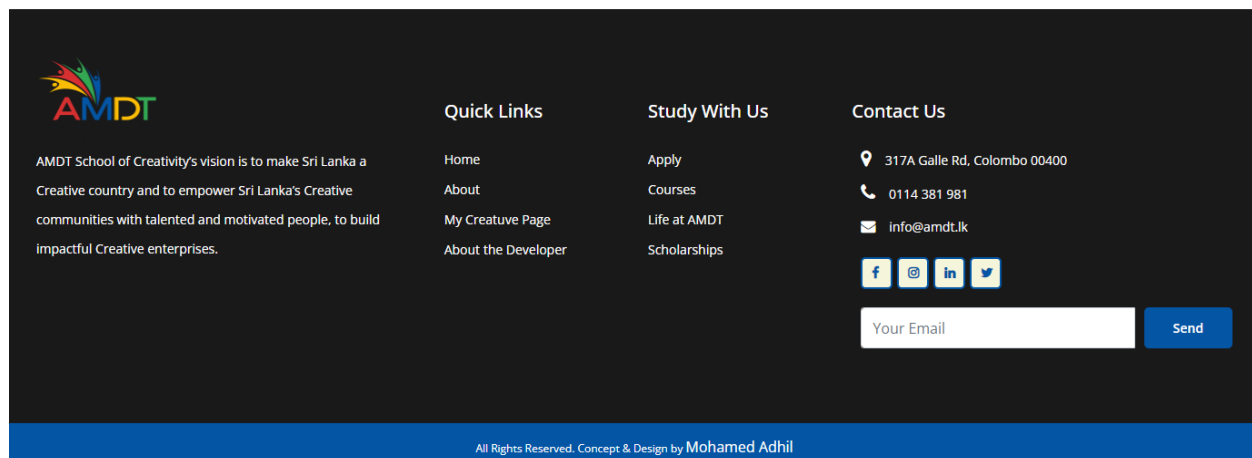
AMDT

AMDT School of Creativity's vision is to make Sri Lanka a Creative country and to empower Sri Lanka's Creative communities with talented and motivated people, to build impactful Creative enterprises.

Quick Links

Home

About

My Creatuve Page

About the Developer

Study With Us

Apply

Courses

Life at AMDT

Scholarships

Contact Us

317A Galle Rd, Colombo 00400

0114 381 981

info@amdt.lk

f

in

Your Email

Send

All Rights Reserved. Concept & Design by Mohamed Adhil